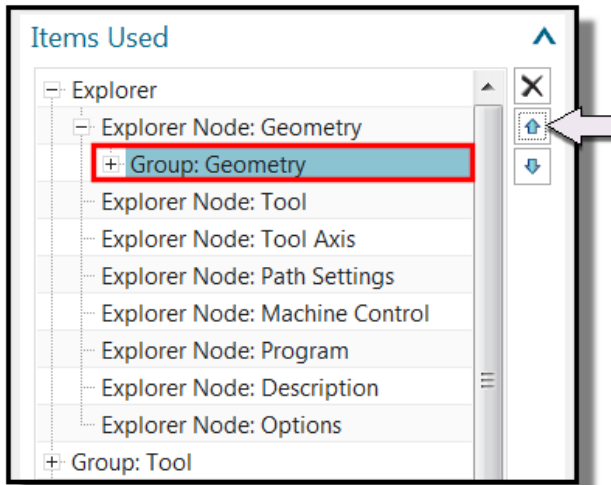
Items Used

Explorer
Explorer Node: Geometry
Group: Geometry
Explorer Node: Tool
Explorer Node: Tool Axis
Explorer Node: Path Settings
Explorer Node: Machine Control
Explorer Node: Program
Explorer Node: Description
Explorer Node: Options
Group: Tool